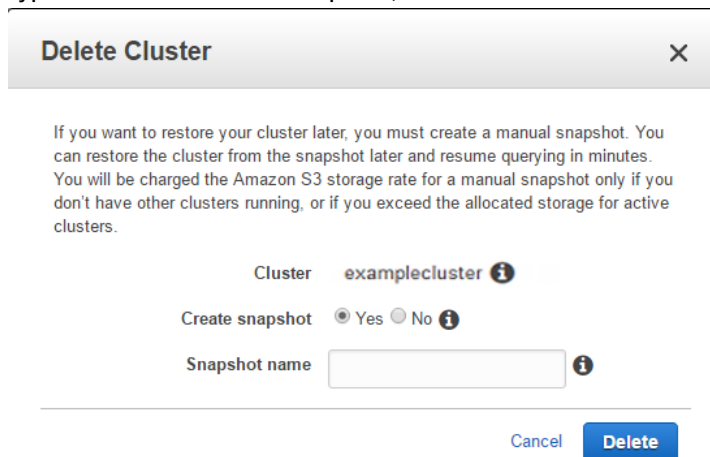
Delete Cluster

×

If you want to restore your cluster later, you must create a manual snapshot. You can restore the cluster from the snapshot later and resume querying in minutes. You will be charged the Amazon S3 storage rate for a manual snapshot only if you don't have other clusters running, or if you exceed the allocated storage for active clusters.

Cluster examplecluster

Create snapshot Yes No

Snapshot name

Cancel Delete